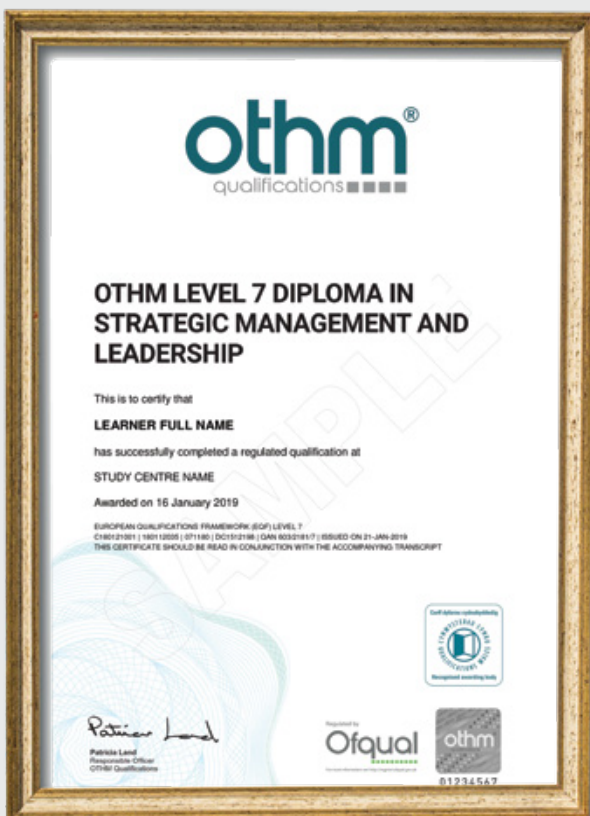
othm®
qualifications

OTHM LEVEL 7 DIPLOMA IN STRATEGIC MANAGEMENT AND LEADERSHIP

SAMPLE

This is to certify that

LEARNER FULL NAME

has successfully completed a regulated qualification at

STUDY CENTRE NAME

Awarded on 16 January 2019

EUROPEAN QUALIFICATIONS FRAMEWORK (EQF) LEVEL 7
C180121001 | 180112035 | 071180 | DC1512198 | QAN 603/2181/7 | ISSUED ON 21-JAN-2019
THIS CERTIFICATE SHOULD BE READ IN CONJUNCTION WITH THE ACCOMPANYING TRANSCRIPT

Corff dyfarnu cydnabyddedig
CYMWYSTERAU CYMRU QUALIFICATIONS WALES
Recognised awarding body

Patricia Land
Patricia Land
Responsible Officer
OTHM Qualifications

Regulated by
Ofqual

othm
01234567